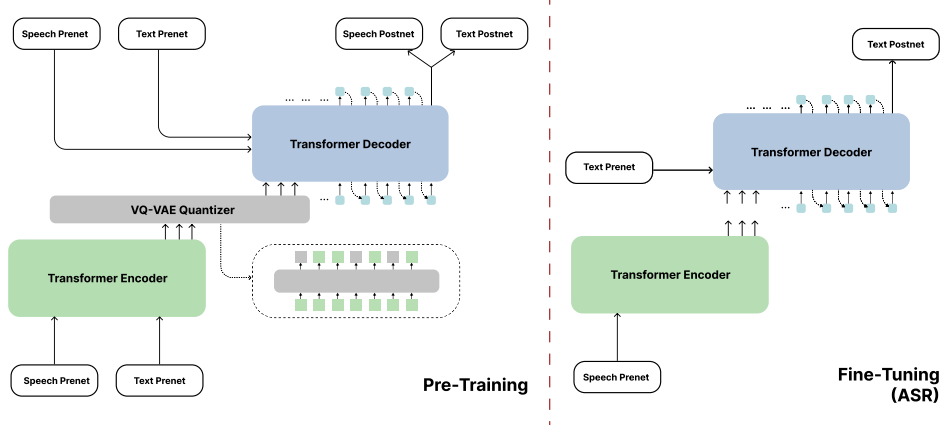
Speech Prenet

Text Prenet

Speech Postnet

Text Postnet

Transformer Decoder

VQ-VAE Quantizer

Transformer Encoder

Speech Prenet

Text Prenet

Pre-Training

Text Postnet

Text Prenet

Transformer Decoder

Transformer Encoder

Speech Prenet

Fine-Tuning (ASR)